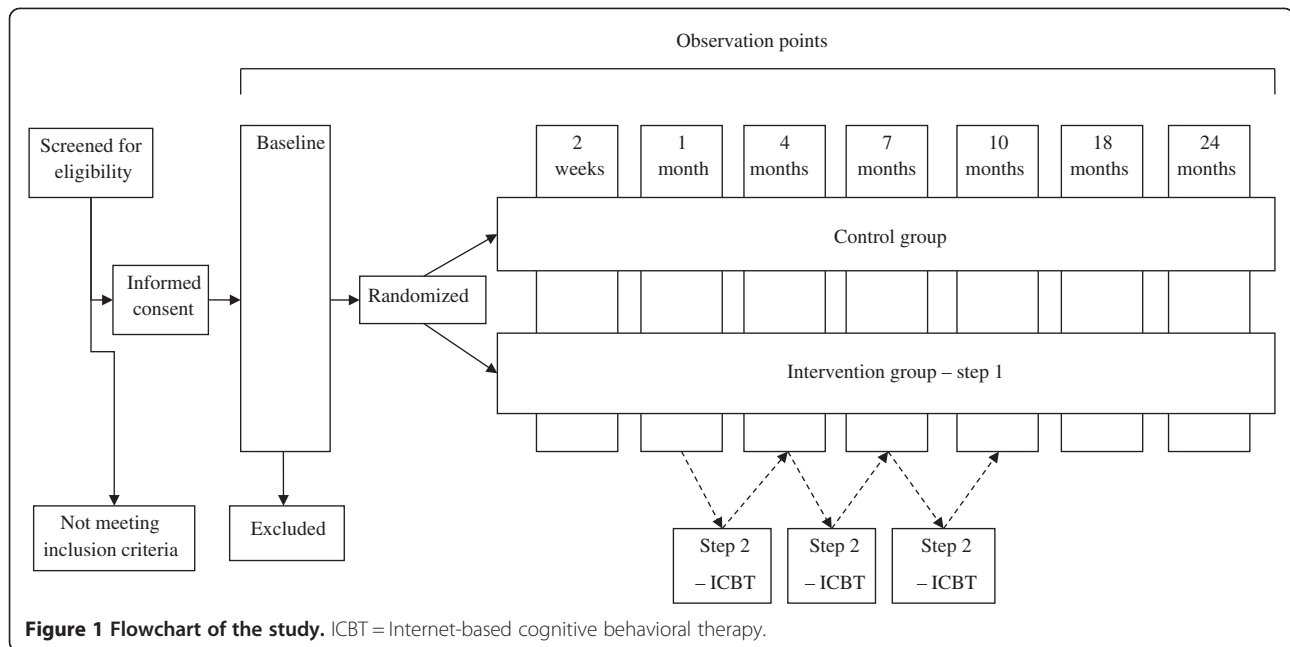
Observation points

Screened for eligibility

Informed consent

Baseline

Randomized

2 weeks

1 month

4 months

7 months

10 months

18 months

24 months

Control group

Intervention group – step 1

Not meeting inclusion criteria

Excluded

Step 2 – ICBT

Step 2 – ICBT

Step 2 – ICBT

**Figure 1 Flowchart of the study.** ICBT = Internet-based cognitive behavioral therapy.